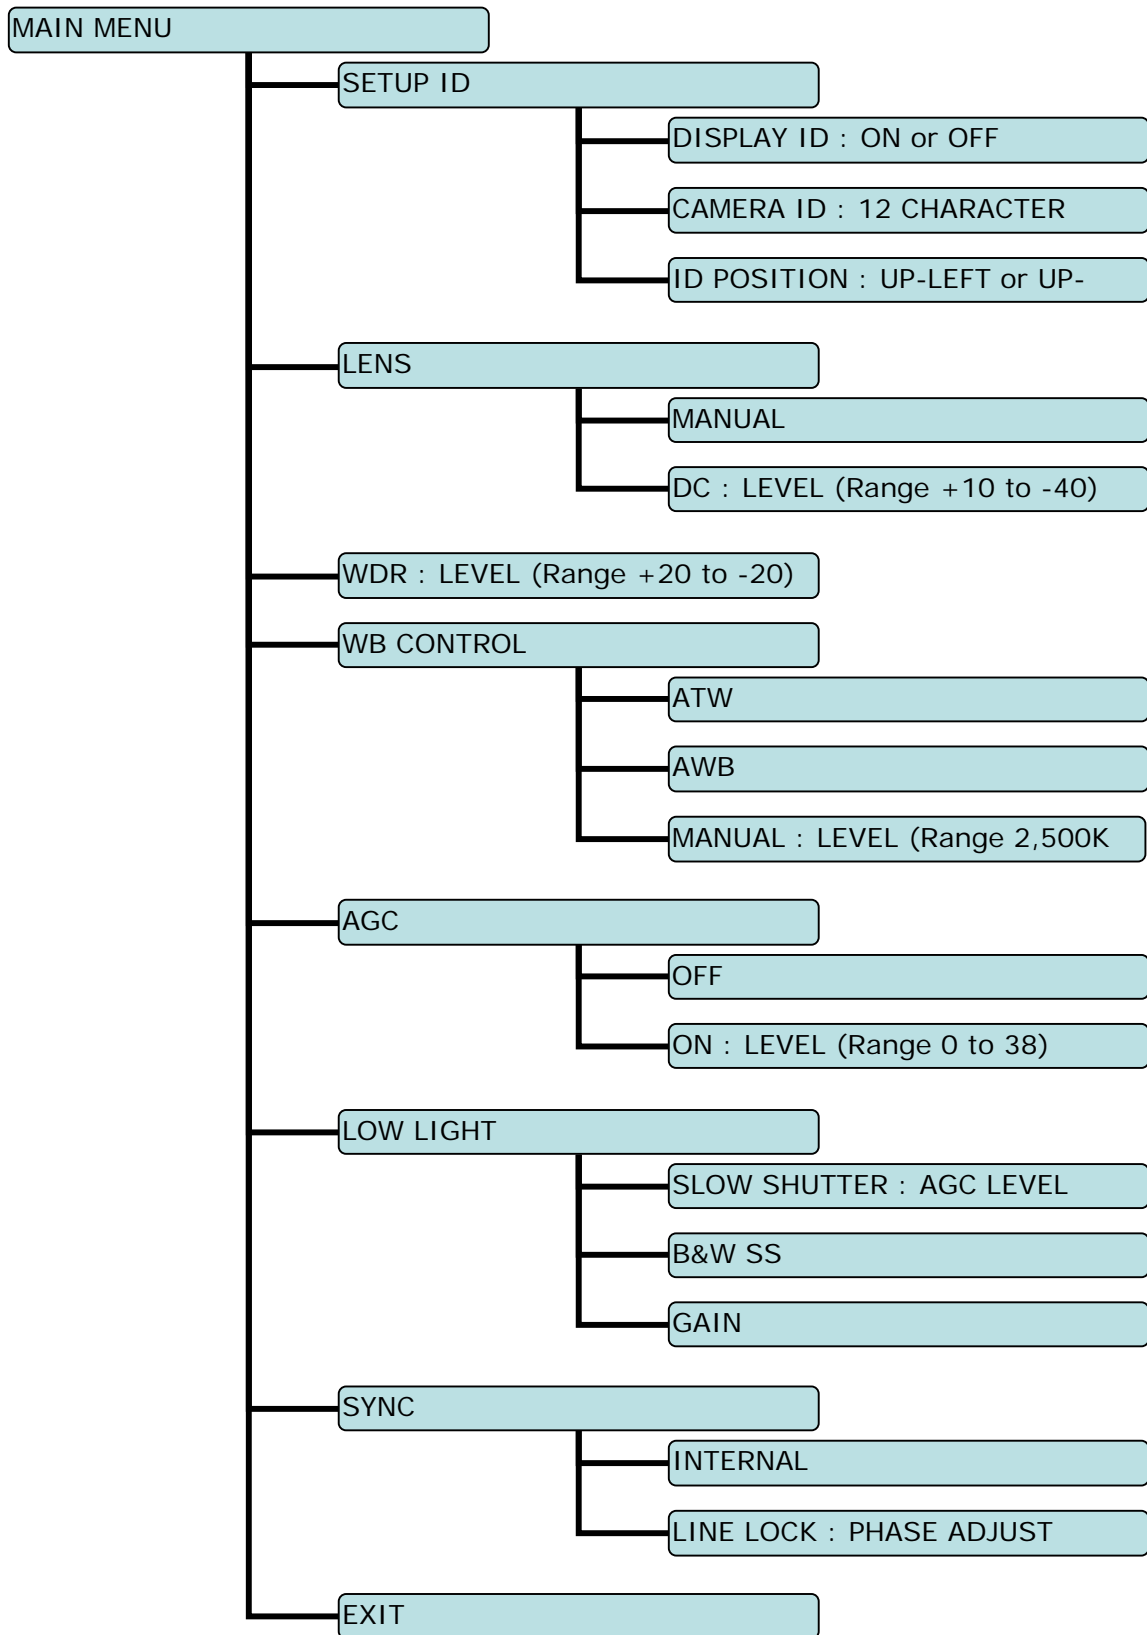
MAIN MENU

SETUP ID

DISPLAY ID : ON or OFF

CAMERA ID : 12 CHARACTER

ID POSITION : UP-LEFT or UP-

LENS

MANUAL

DC : LEVEL (Range +10 to -40)

WDR : LEVEL (Range +20 to -20)

WB CONTROL

ATW

AWB

MANUAL : LEVEL (Range 2,500K

AGC

OFF

ON : LEVEL (Range 0 to 38)

LOW LIGHT

SLOW SHUTTER : AGC LEVEL

B&W SS

GAIN

SYNC

INTERNAL

LINE LOCK : PHASE ADJUST

EXIT